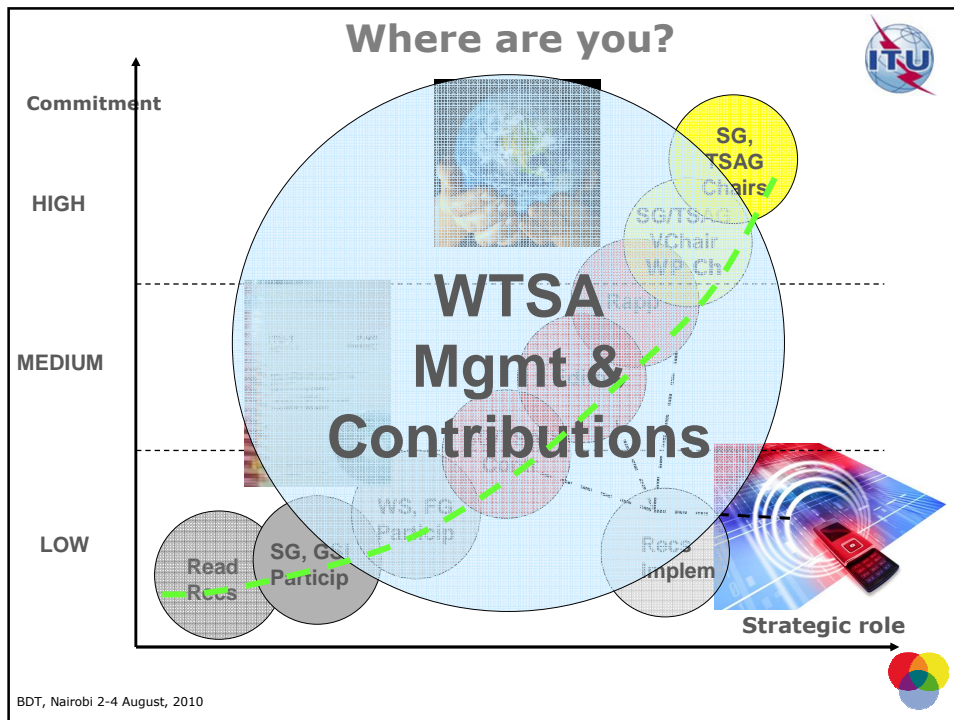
Where are you?

ITU

Commitment

HIGH

MEDIUM

LOW

SG, TSAG Chairs

SG/TSAG VChair WP Ch

Rapp

WTSA Mgmt & Contributions

WS, FG Particip

SG, GS Particip

Read Recs

Recs Implem

Strategic role

BDT, Nairobi 2-4 August, 2010